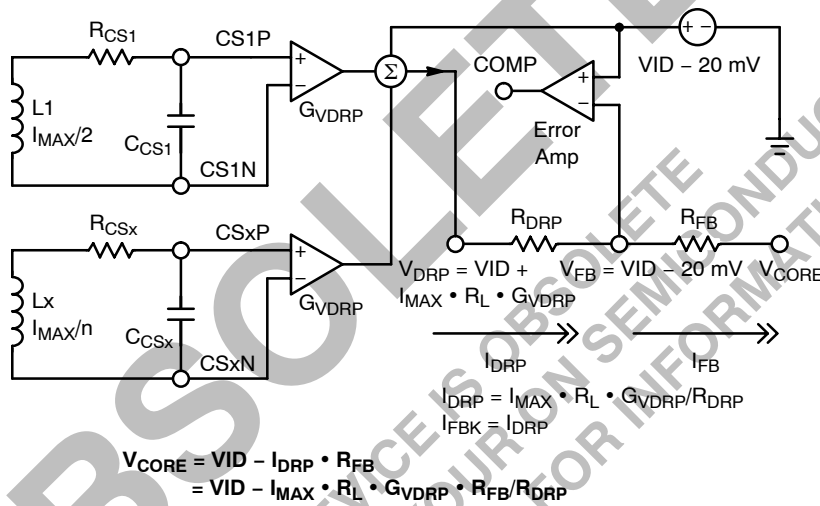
$R_{CS1}$

CS1P

$\Sigma$

COMP

VID – 20 mV

L1

$I_{MAX}/2$

$C_{CS1}$

$G_{VDRP}$

Error Amp

CS1N

$R_{CSx}$

CSxP

$R_{DRP}$

$R_{FB}$

Lx

$I_{MAX}/n$

$C_{CSx}$

$G_{VDRP}$

CSxN

$V_{DRP}$ = VID + $I_{MAX} \cdot R_L \cdot G_{VDRP}$

$V_{FB}$ = VID – 20 mV

$V_{CORE}$

$I_{DRP}$

$I_{FB}$

$I_{DRP} = I_{MAX} \cdot R_L \cdot G_{VDRP}/R_{DRP}$

$I_{FBK} = I_{DRP}$

$V_{CORE} = VID - I_{DRP} \cdot R_{FB}$
$= VID - I_{MAX} \cdot R_L \cdot G_{VDRP} \cdot R_{FB}/R_{DRP}$

OBSOLETE

THIS DEVICE IS OBSOLETE

PLEASE CONTACT YOUR ON SEMICONDUCTOR

FOR INFORMATION